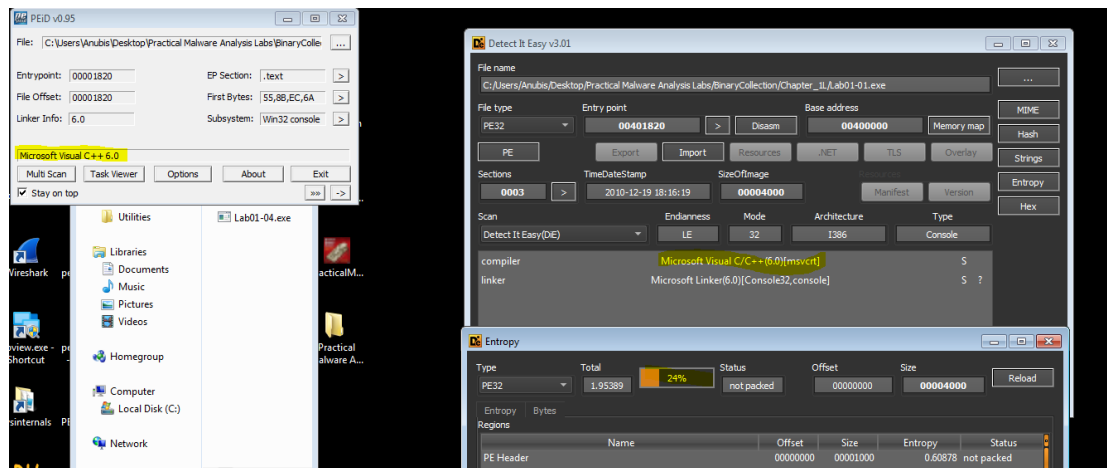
PEiD v0.95

File: C:\Users\Anubis\Desktop\Practical Malware Analysis Labs\BinaryCollec ...

Entrypoint: 00001820
EP Section: .text >
File Offset: 00001820
First Bytes: 55,8B,EC,6A >
Linker Info: 6.0
Subsystem: Win32 console >

Microsoft Visual C++ 6.0

Multi Scan | Task Viewer | Options | About | Exit

Stay on top
»» | ->

Utilities
Lab01-04.exe
Libraries
Documents
Music
Pictures
Videos
Homegroup
Computer
Local Disk (C:)
Network

Wireshark
pe
acticalM...
pview.exe - Shortcut
pe
Practical Malware A...
rsinternals
Pl

Detect It Easy v3.01

File name
C:/Users/Anubis/Desktop/Practical Malware Analysis Labs/BinaryCollection/Chapter_1L/Lab01-01.exe
...
File type
PE32
Entry point
00401820
>
Disasm
Base address
00400000
Memory map
MIME
Hash
PE
Export
Import
Resources
.NET
TLS
Overlay
Strings
Sections
0003
>
TimeDateStamp
2010-12-19 18:16:19
SizeOfImage
00004000
Resources
Manifest
Version
Entropy
Hex
Scan
Detect It Easy(DiE)
Endianness
LE
Mode
32
Architecture
I386
Type
Console
compiler
Microsoft Visual C/C++(6.0)[msvcrt]
S
linker
Microsoft Linker(6.0)[Console32,console]
S ?

Entropy

Type
PE32
Total
1.95389
24%
Status
not packed
Offset
00000000
Size
00004000
Reload
Entropy | Bytes
Regions

| Name | Offset | Size | Entropy | Status |
|---|---|---|---|---|
| PE Header | 00000000 | 00001000 | 0.60878 | not packed |